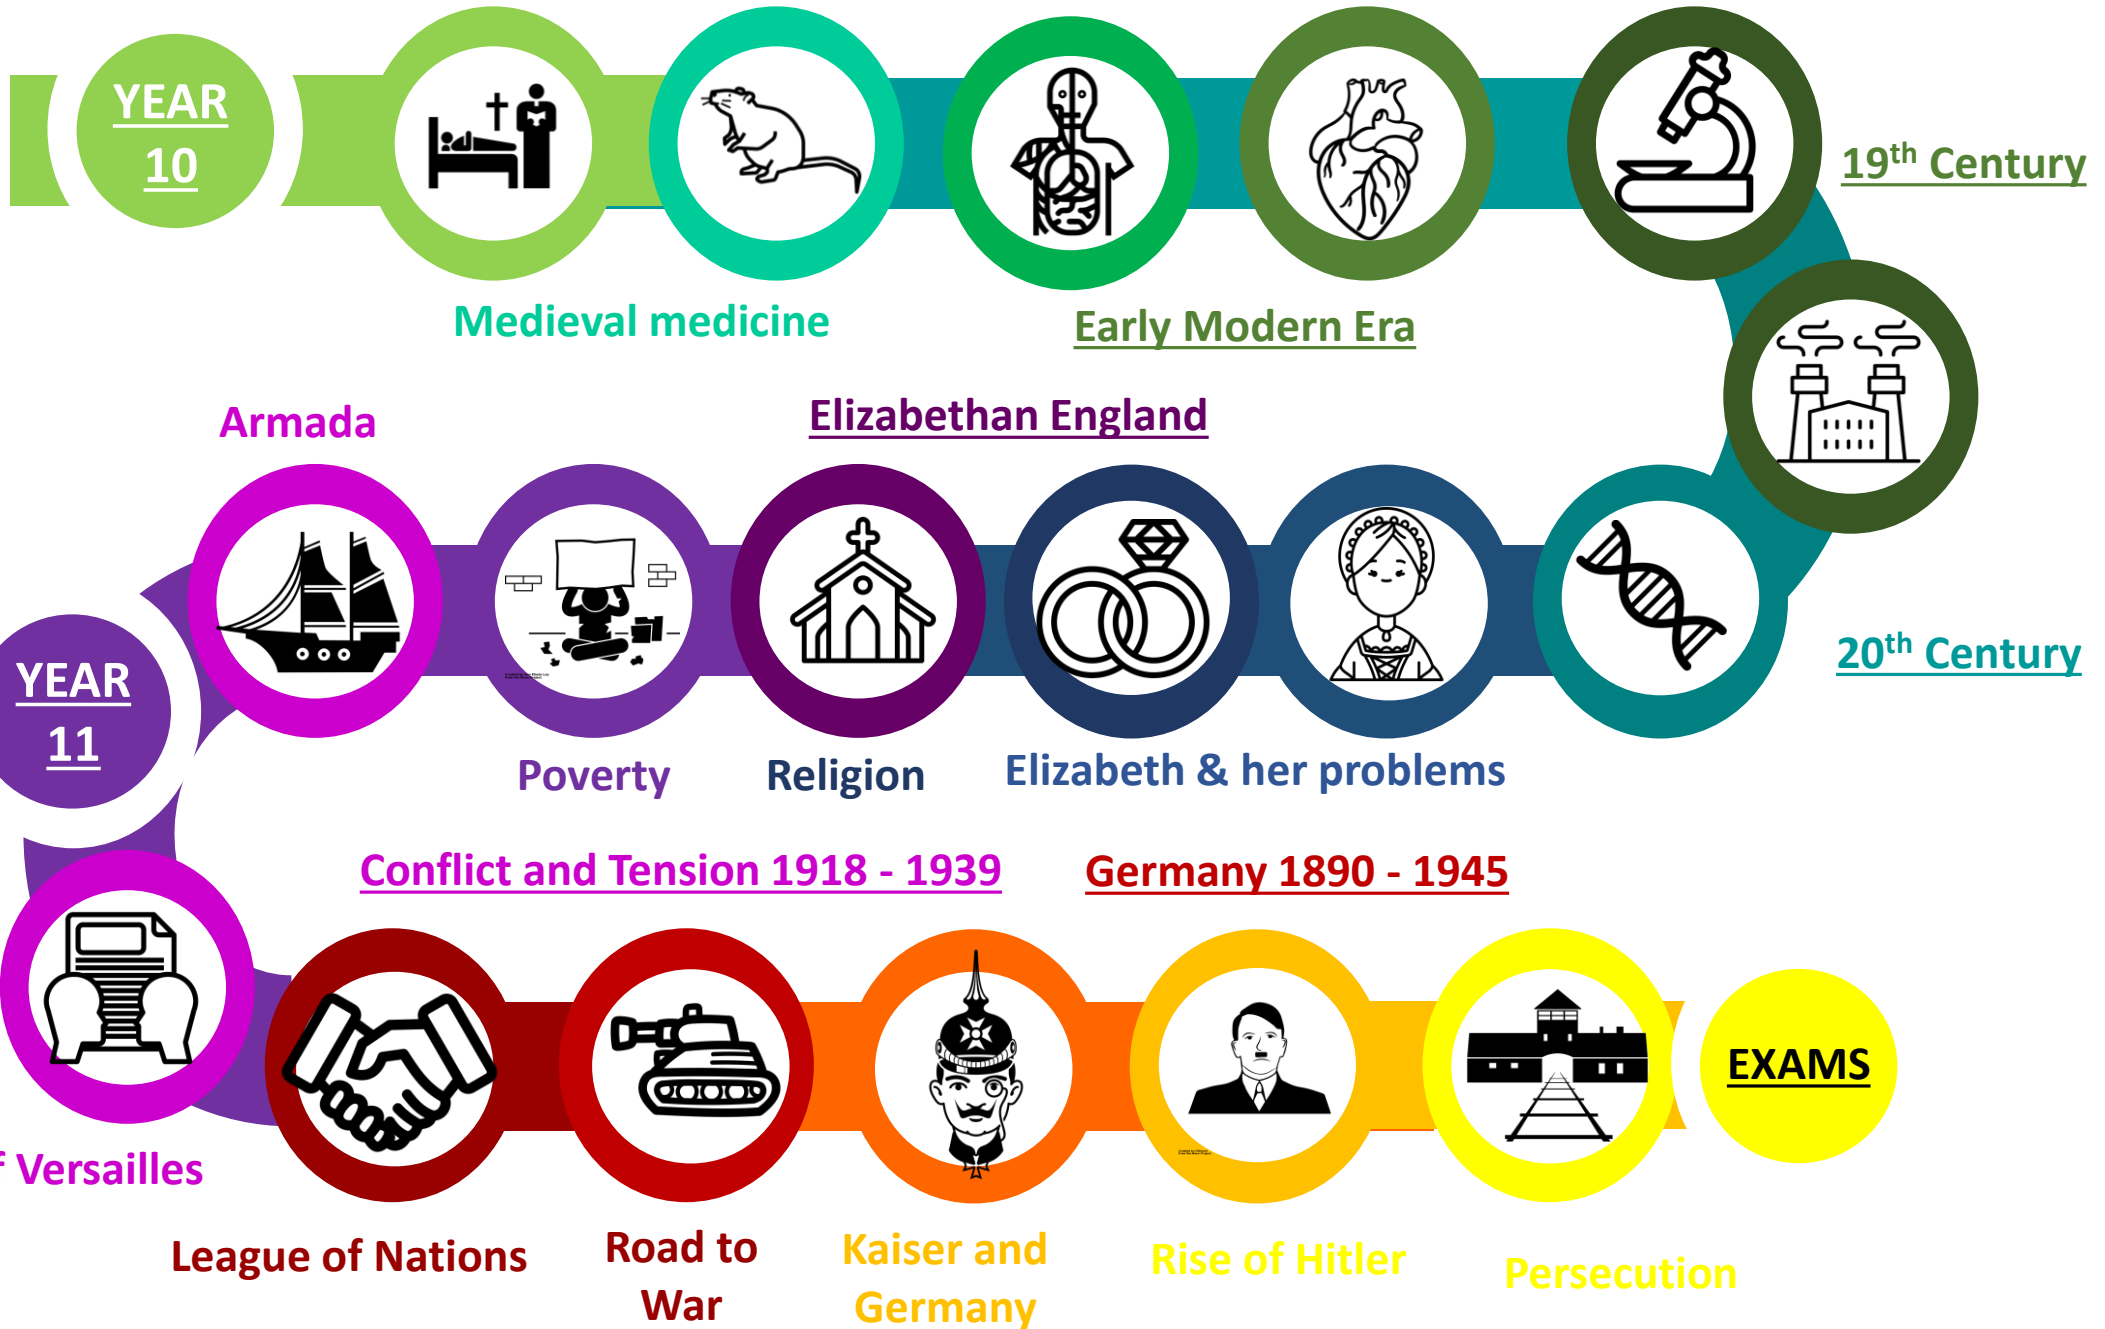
YEAR 10

Medieval medicine

Early Modern Era

19$^{th}$ Century

20$^{th}$ Century

Elizabethan England

Armada

YEAR 11

Poverty

Religion

Elizabeth & her problems

Conflict and Tension 1918 - 1939

Germany 1890 - 1945

EXAMS

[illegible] Versailles

League of Nations

Road to War

Kaiser and Germany

Rise of Hitler

Persecution